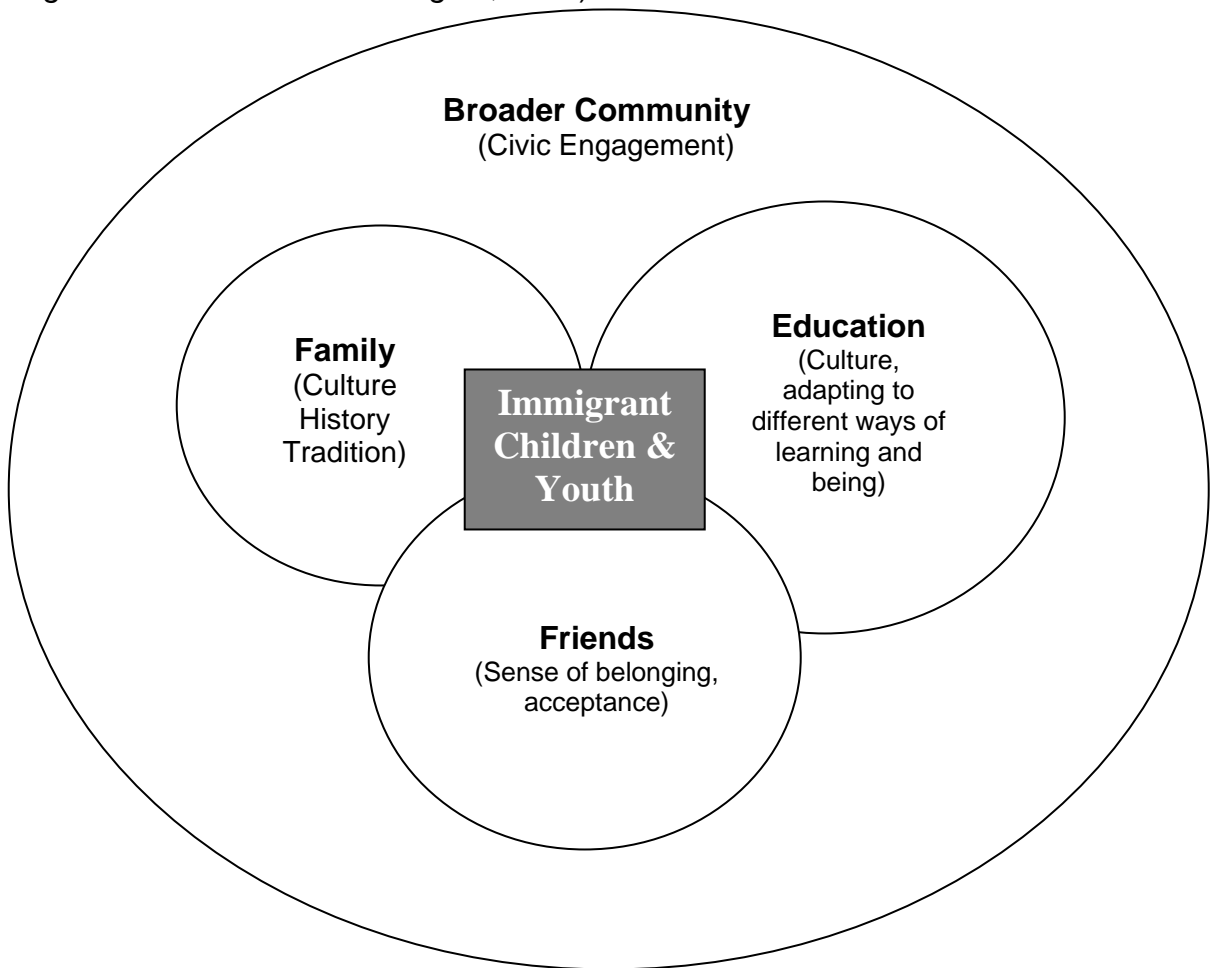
Broader Community
(Civic Engagement)

Family
(Culture
History
Tradition)

Immigrant Children & Youth

Education
(Culture, adapting to different ways of learning and being)

Friends
(Sense of belonging, acceptance)